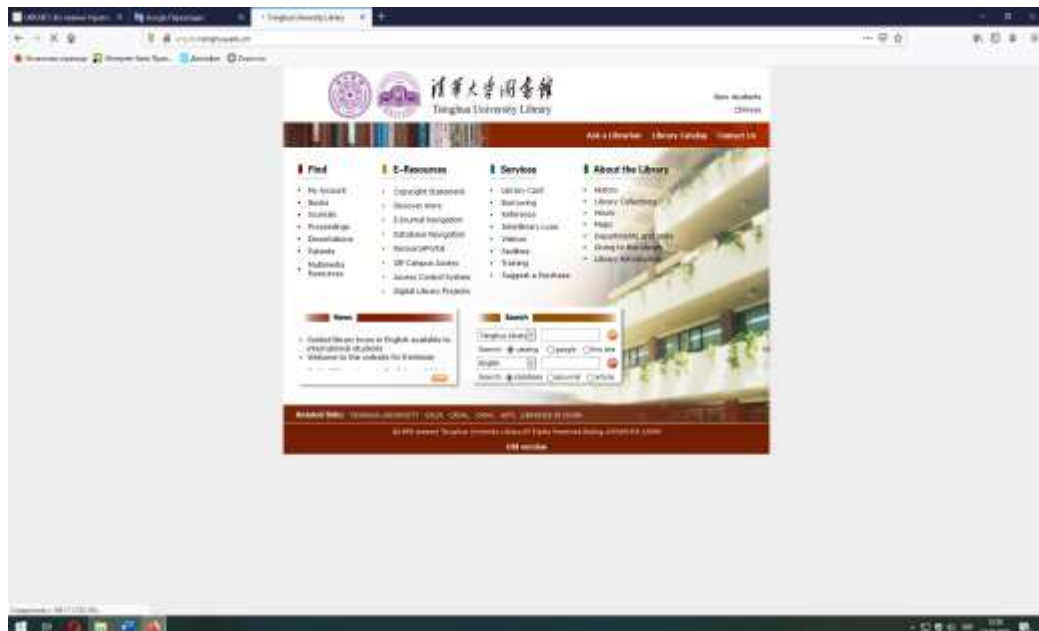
清華大學圖書館
Tsinghua University Library

New students
Chinese

Ask a Librarian   Library Catalog   Contact Us

Find
My Account
Books
Journals
Proceedings
Dissertations
Patents
Multimedia Resources

E-Resources
Copyright Statement
Discover more
E-Journal Navigation
Database Navigation
ResourceNAVI
Off Campus Access
Access Control System
Digital Library Projects

Services
Library Card
Borrowing
Reference
Interlibrary Loan
Visitors
Facilities
Training
Suggest a Purchase

About the Library
History
Library Collections
Hours
Maps
Departments and units
Giving to the Library
Library Introduction

News
Guided library tours in English available to international students
Welcome to the website for freshman

Search
Tsinghua library
Search: catalog  people  this site
English
Search: database  journal  article

Related links: TSINGHUA UNIVERSITY  CALIS  CASHL  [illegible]

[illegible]

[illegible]